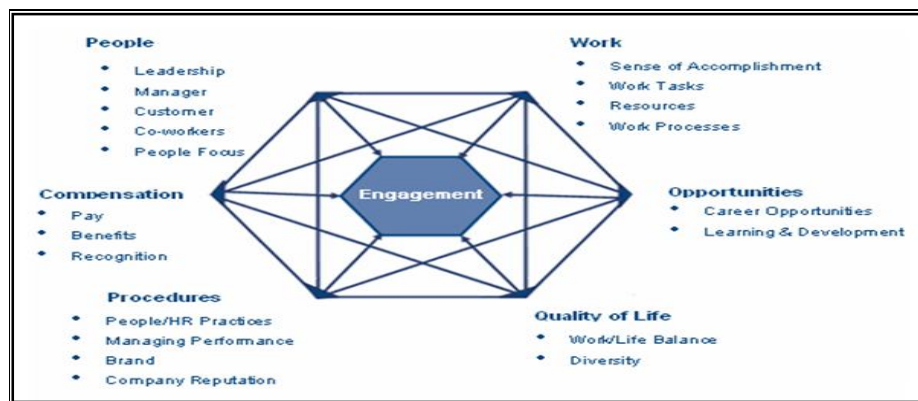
People
- Leadership
- Manager
- Customer
- Co-workers
- People Focus

Work
- Sense of Accomplishment
- Work Tasks
- Resources
- Work Processes

Compensation
- Pay
- Benefits
- Recognition

Engagement

Opportunities
- Career Opportunities
- Learning & Development

Procedures
- People/HR Practices
- Managing Performance
- Brand
- Company Reputation

Quality of Life
- Work/Life Balance
- Diversity